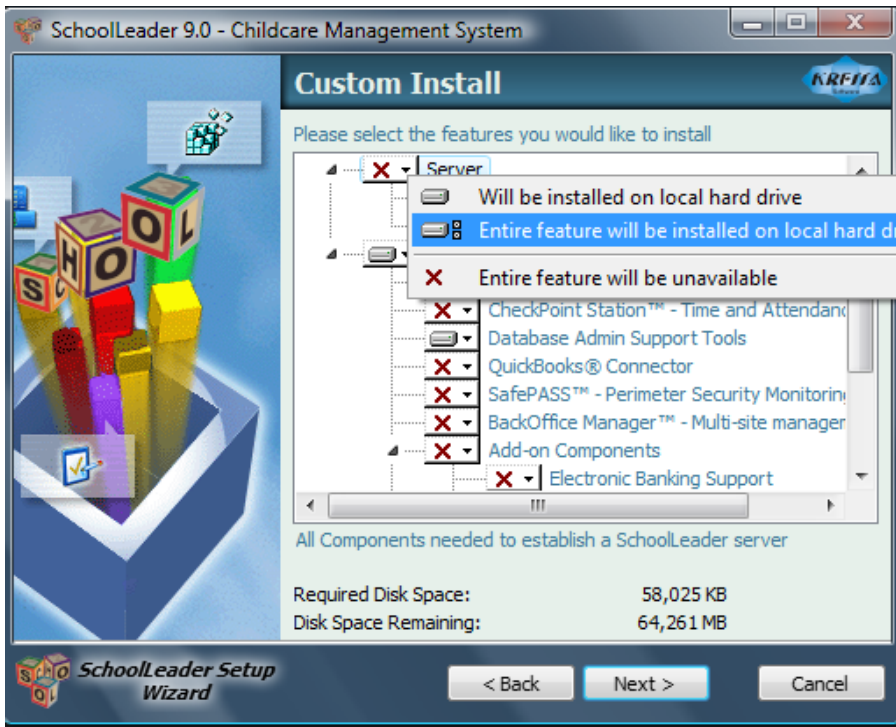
SchoolLeader 9.0 - Childcare Management System

Custom Install

KREFSA

Please select the features you would like to install

Server

Will be installed on local hard drive

Entire feature will be installed on local hard d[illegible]

Entire feature will be unavailable

CheckPoint Station™ - Time and Attendan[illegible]

Database Admin Support Tools

QuickBooks® Connector

SafePASS™ - Perimeter Security Monitorin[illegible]

BackOffice Manager™ - Multi-site manager

Add-on Components

Electronic Banking Support

All Components needed to establish a SchoolLeader server

Required Disk Space: 58,025 KB

Disk Space Remaining: 64,261 MB

SCHOOL

SchoolLeader Setup Wizard

< Back

Next >

Cancel